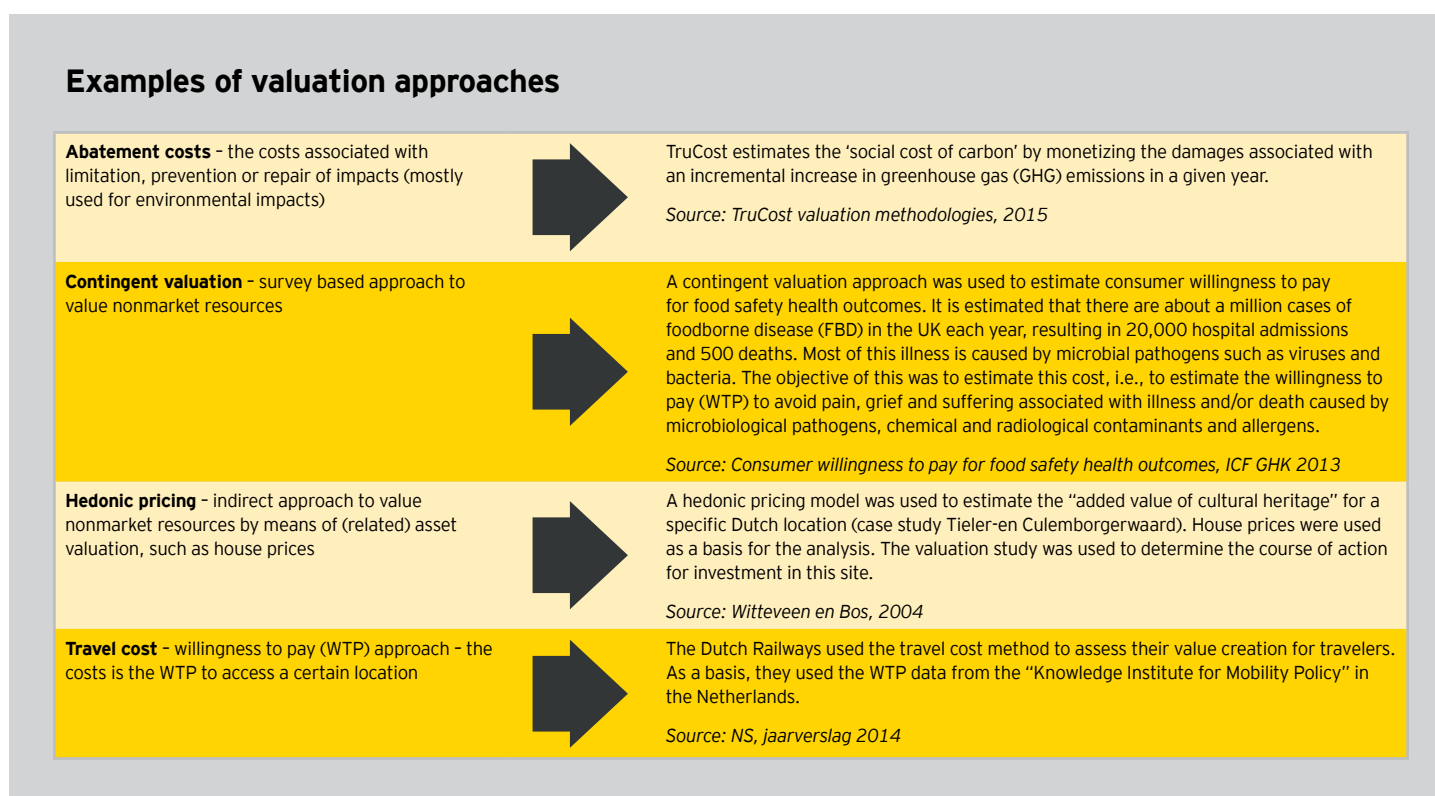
Examples of valuation approaches

| | |
|---|---|
| **Abatement costs** – the costs associated with limitation, prevention or repair of impacts (mostly used for environmental impacts) | TruCost estimates the 'social cost of carbon' by monetizing the damages associated with an incremental increase in greenhouse gas (GHG) emissions in a given year. *Source: TruCost valuation methodologies, 2015* |
| **Contingent valuation** – survey based approach to value nonmarket resources | A contingent valuation approach was used to estimate consumer willingness to pay for food safety health outcomes. It is estimated that there are about a million cases of foodborne disease (FBD) in the UK each year, resulting in 20,000 hospital admissions and 500 deaths. Most of this illness is caused by microbial pathogens such as viruses and bacteria. The objective of this was to estimate this cost, i.e., to estimate the willingness to pay (WTP) to avoid pain, grief and suffering associated with illness and/or death caused by microbiological pathogens, chemical and radiological contaminants and allergens. *Source: Consumer willingness to pay for food safety health outcomes, ICF GHK 2013* |
| **Hedonic pricing** – indirect approach to value nonmarket resources by means of (related) asset valuation, such as house prices | A hedonic pricing model was used to estimate the "added value of cultural heritage" for a specific Dutch location (case study Tieler-en Culemborgerwaard). House prices were used as a basis for the analysis. The valuation study was used to determine the course of action for investment in this site. *Source: Witteveen en Bos, 2004* |
| **Travel cost** – willingness to pay (WTP) approach – the costs is the WTP to access a certain location | The Dutch Railways used the travel cost method to assess their value creation for travelers. As a basis, they used the WTP data from the "Knowledge Institute for Mobility Policy" in the Netherlands. *Source: NS, jaarverslag 2014* |